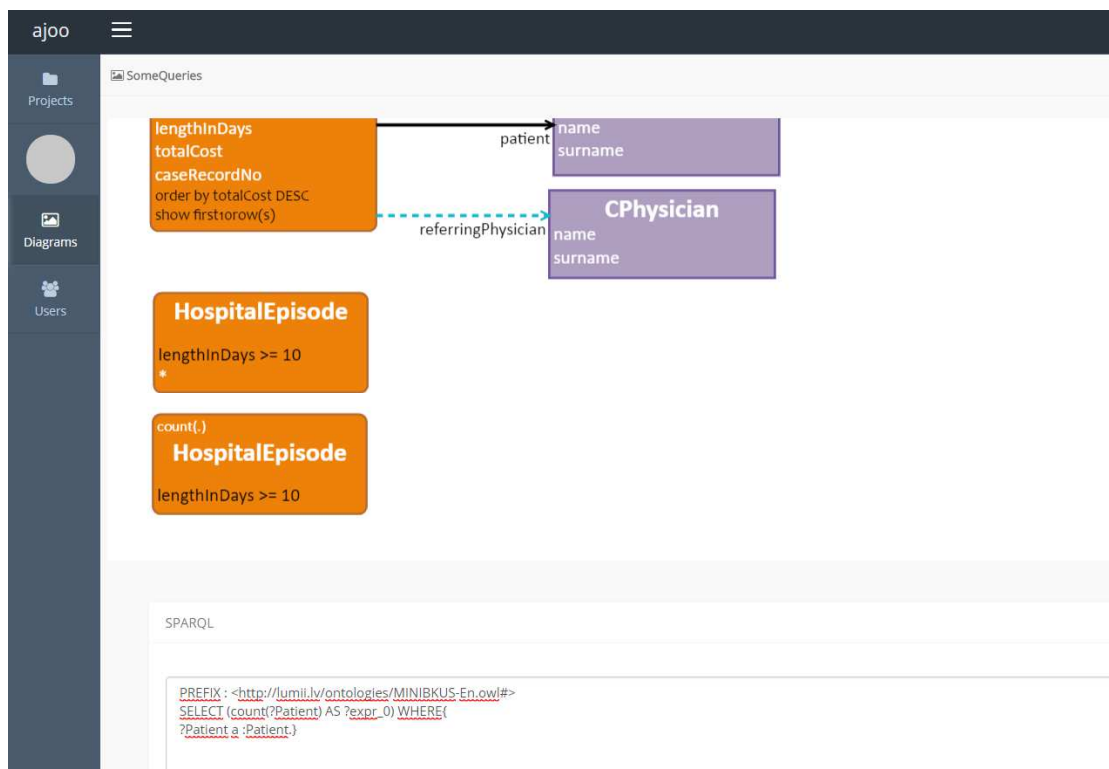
ajoo

Projects

Diagrams

Users

SomeQueries

lengthInDays
totalCost
caseRecordNo
order by totalCost DESC
show first10row(s)

patient

name
surname

referringPhysician

CPhysician
name
surname

HospitalEpisode
lengthInDays >= 10
*

count(.)
HospitalEpisode
lengthInDays >= 10

SPARQL

PREFIX : <http://lumii.lv/ontologies/MINIBKUS-En.owl#>
SELECT (count(?Patient) AS ?expr_0) WHERE{
?Patient a :Patient.}